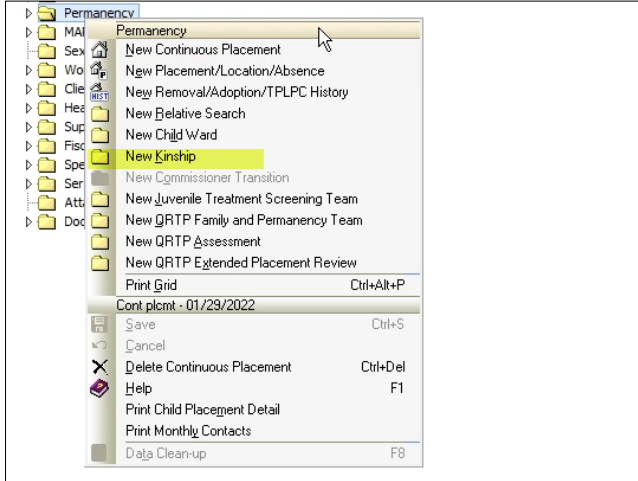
Permanency
MAI
Sex
Wo
Clie
Hea
Sup
Fisc
Spe
Ser
Atta
Doc

Permanency
New Continuous Placement
New Placement/Location/Absence
New Removal/Adoption/TPLPC History
New Relative Search
New Child Ward
New Kinship
New Commissioner Transition
New Juvenile Treatment Screening Team
New QRTP Family and Permanency Team
New QRTP Assessment
New QRTP Extended Placement Review
Print Grid Ctrl+Alt+P
Cont plcmt - 01/29/2022
Save Ctrl+S
Cancel
Delete Continuous Placement Ctrl+Del
Help F1
Print Child Placement Detail
Print Monthly Contacts
Data Clean-up F8